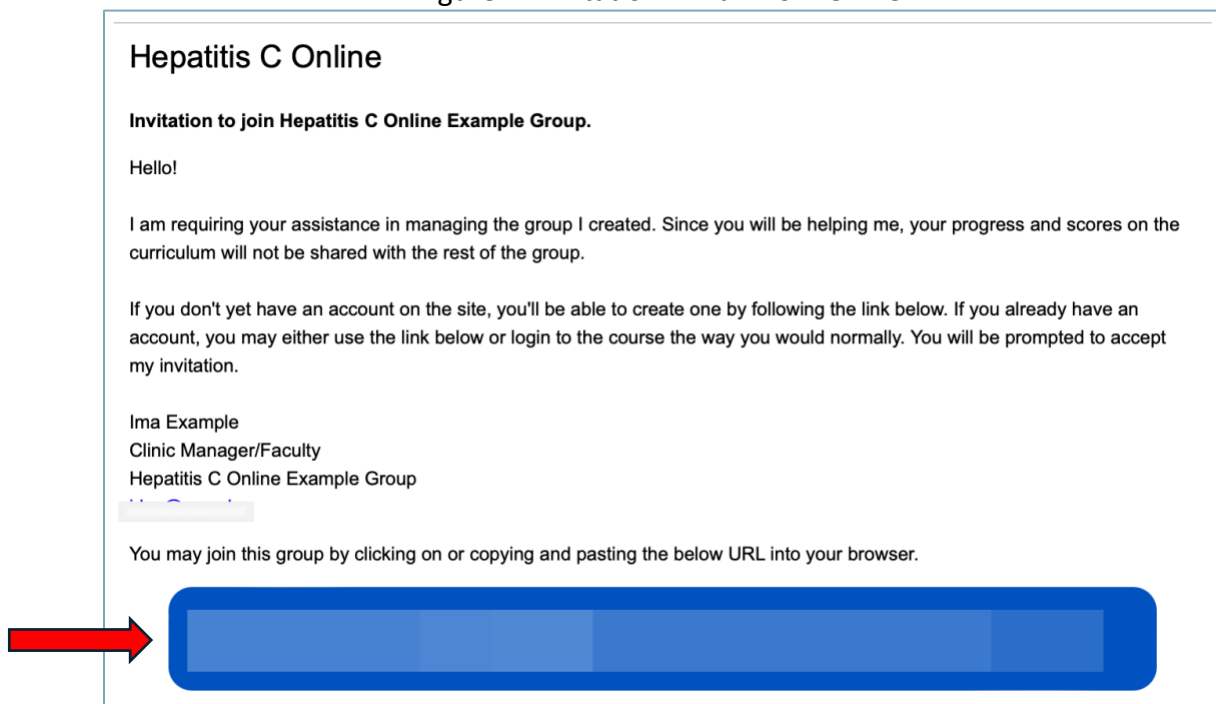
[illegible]

Hepatitis C Online

**Invitation to join Hepatitis C Online Example Group.**

Hello!

I am requiring your assistance in managing the group I created. Since you will be helping me, your progress and scores on the curriculum will not be shared with the rest of the group.

If you don't yet have an account on the site, you'll be able to create one by following the link below. If you already have an account, you may either use the link below or login to the course the way you would normally. You will be prompted to accept my invitation.

Ima Example
Clinic Manager/Faculty
Hepatitis C Online Example Group
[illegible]

You may join this group by clicking on or copying and pasting the below URL into your browser.

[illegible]